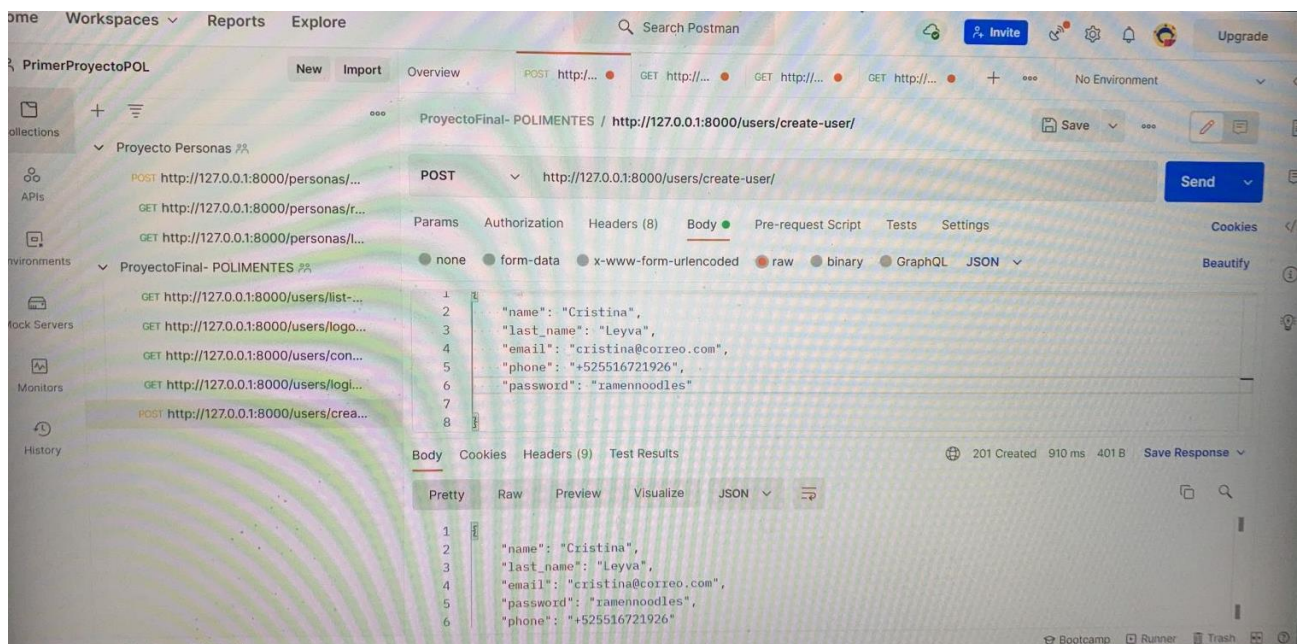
ome Workspaces Reports Explore

Search Postman

Invite

Upgrade

PrimerProyectoPOL New Import

Overview POST http:/... GET http://... GET http://... GET http://... No Environment

ollections

APIs

nvironments

ock Servers

Monitors

History

Proyecto Personas

POST http://127.0.0.1:8000/personas/...

GET http://127.0.0.1:8000/personas/r...

GET http://127.0.0.1:8000/personas/l...

ProyectoFinal- POLIMENTES

GET http://127.0.0.1:8000/users/list-...

GET http://127.0.0.1:8000/users/logo...

GET http://127.0.0.1:8000/users/con...

GET http://127.0.0.1:8000/users/logi...

POST http://127.0.0.1:8000/users/crea...

ProyectoFinal- POLIMENTES / http://127.0.0.1:8000/users/create-user/

Save

POST http://127.0.0.1:8000/users/create-user/

Send

Params Authorization Headers (8) Body Pre-request Script Tests Settings

Cookies

none form-data x-www-form-urlencoded raw binary GraphQL JSON

Beautify

1 {
2 "name": "Cristina",
3 "last_name": "Leyva",
4 "email": "cristina@correo.com",
5 "phone": "+525516721926",
6 "password": "ramennoodles"
7
8 }

Body Cookies Headers (9) Test Results

201 Created 910 ms 401 B Save Response

Pretty Raw Preview Visualize JSON

1 {
2 "name": "Cristina",
3 "last_name": "Leyva",
4 "email": "cristina@correo.com",
5 "password": "ramennoodles",
6 "phone": "+525516721926"

Bootcamp Runner Trash